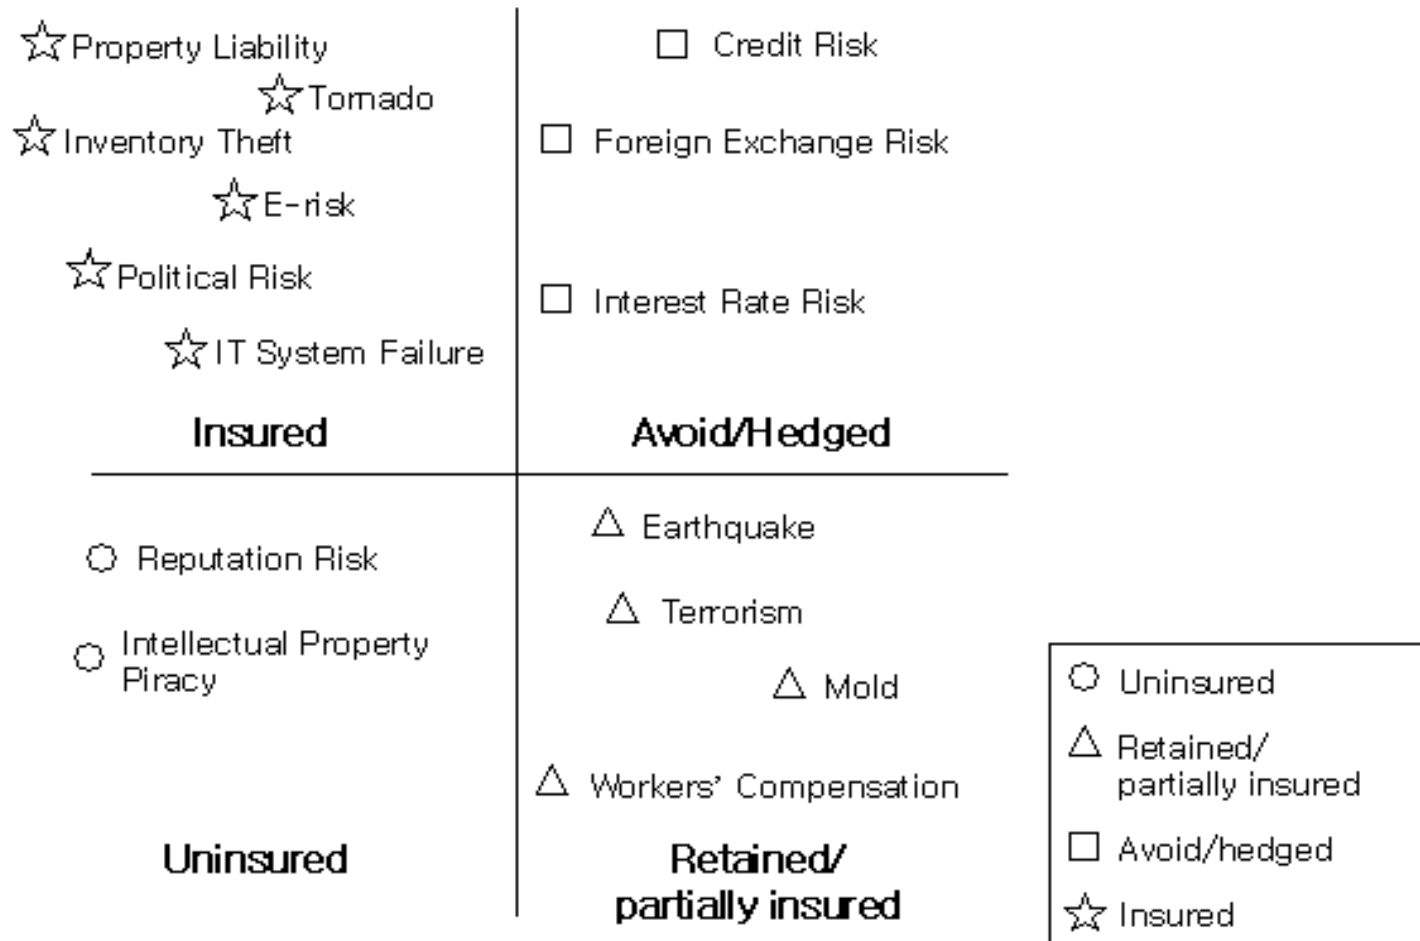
☆ Property Liability

☆ Tornado

☆ Inventory Theft

☆ E-risk

☆ Political Risk

☆ IT System Failure

Insured

□ Credit Risk

□ Foreign Exchange Risk

□ Interest Rate Risk

Avoid/Hedged

○ Reputation Risk

○ Intellectual Property Piracy

Uninsured

△ Earthquake

△ Terrorism

△ Mold

△ Workers' Compensation

Retained/ partially insured

○ Uninsured

△ Retained/ partially insured

□ Avoid/hedged

☆ Insured